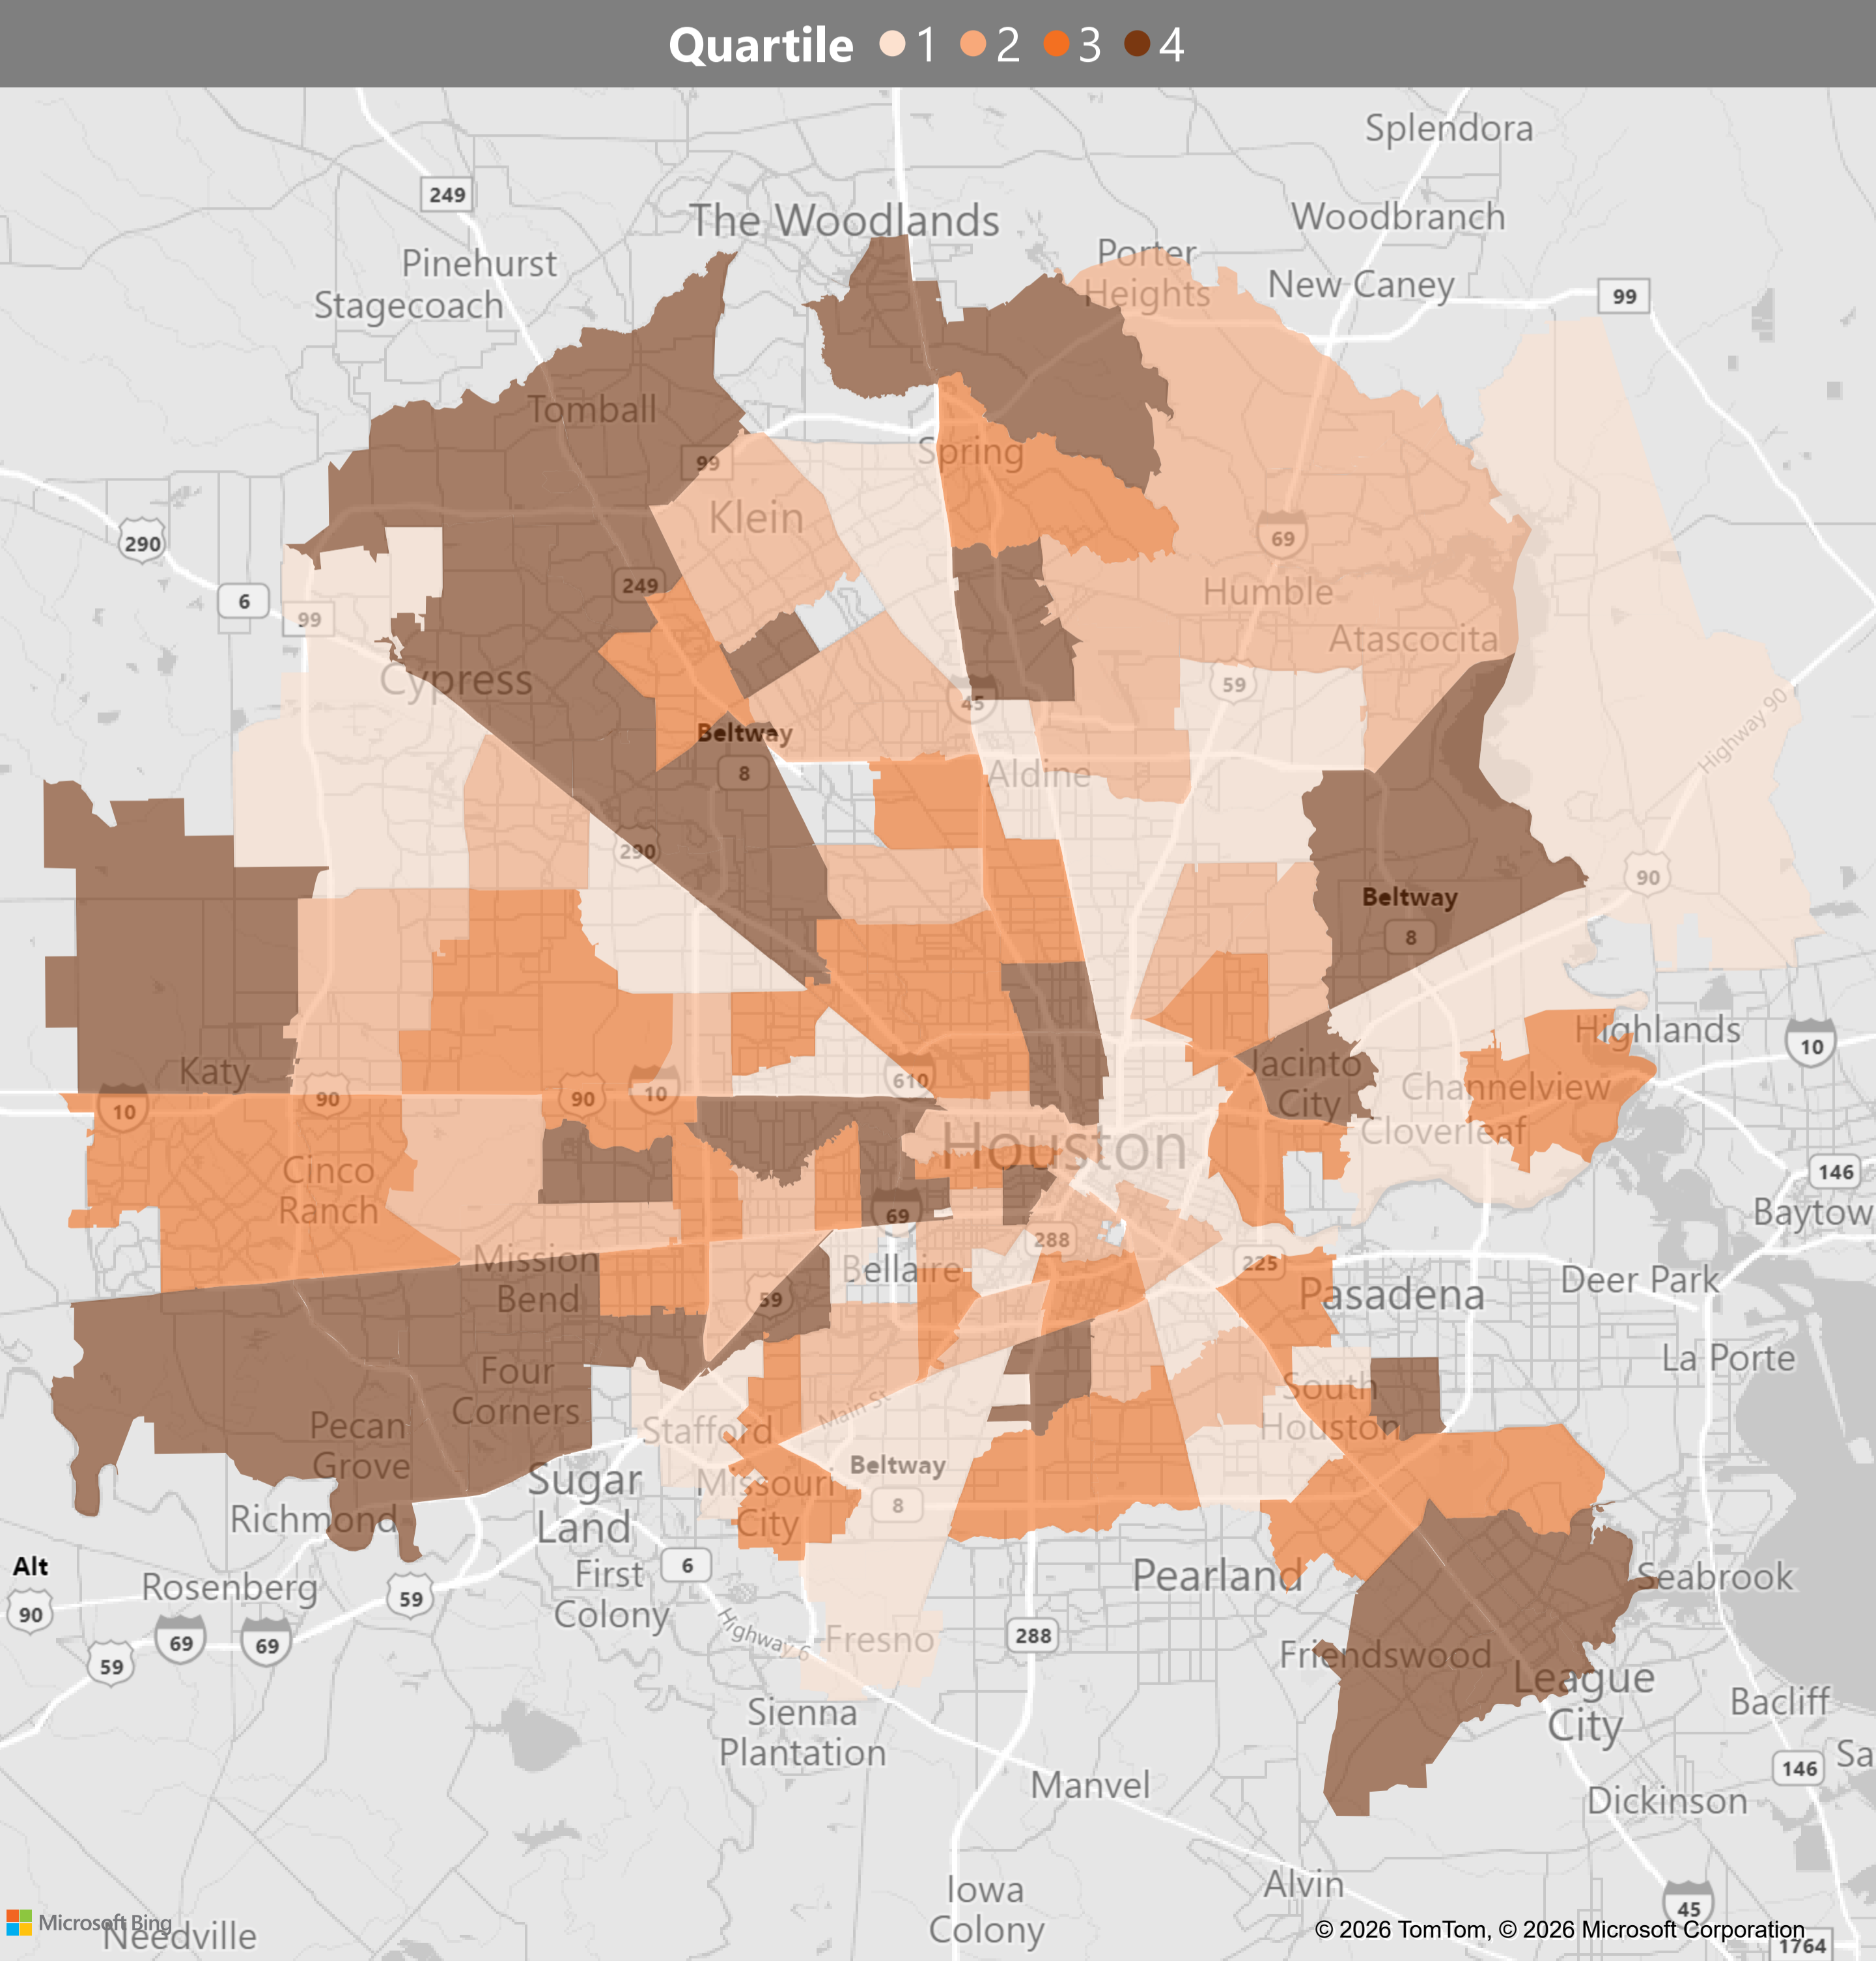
Quartile 1 2 3 4

Splendora
Woodbranch
The Woodlands
Porter Heights
New Caney
99
249
Pinehurst
Stagecoach
Tomball
Spring
99
Klein
69
290
249
Humble
6
99
Atascocita
Cypress
59
45
Highway 90
Beltway
8
Aldine
290
90
Beltway
8
Highlands
10
Katy
Jacinto City
Channelview
10
90
90
10
610
Cloverleaf
Houston
146
Cinco Ranch
Baytow
69
Mission Bend
288
225
Bellaire
Deer Park
Pasadena
59
La Porte
Four Corners
South Houston
Pecan Grove
Main St
Stafford
Beltway
Sugar Land
Missouri City
8
Richmond
Alt
90
Seabrook
Rosenberg
First Colony
6
Pearland
59
Highway 6
Fresno
288
69
69
Friendswood
59
League City
Bacliff
Sienna Plantation
146
Sa
Manvel
Dickinson
Iowa Colony
Alvin
45
Microsoft Bing
Needville
© 2026 TomTom, © 2026 Microsoft Corporation
1764